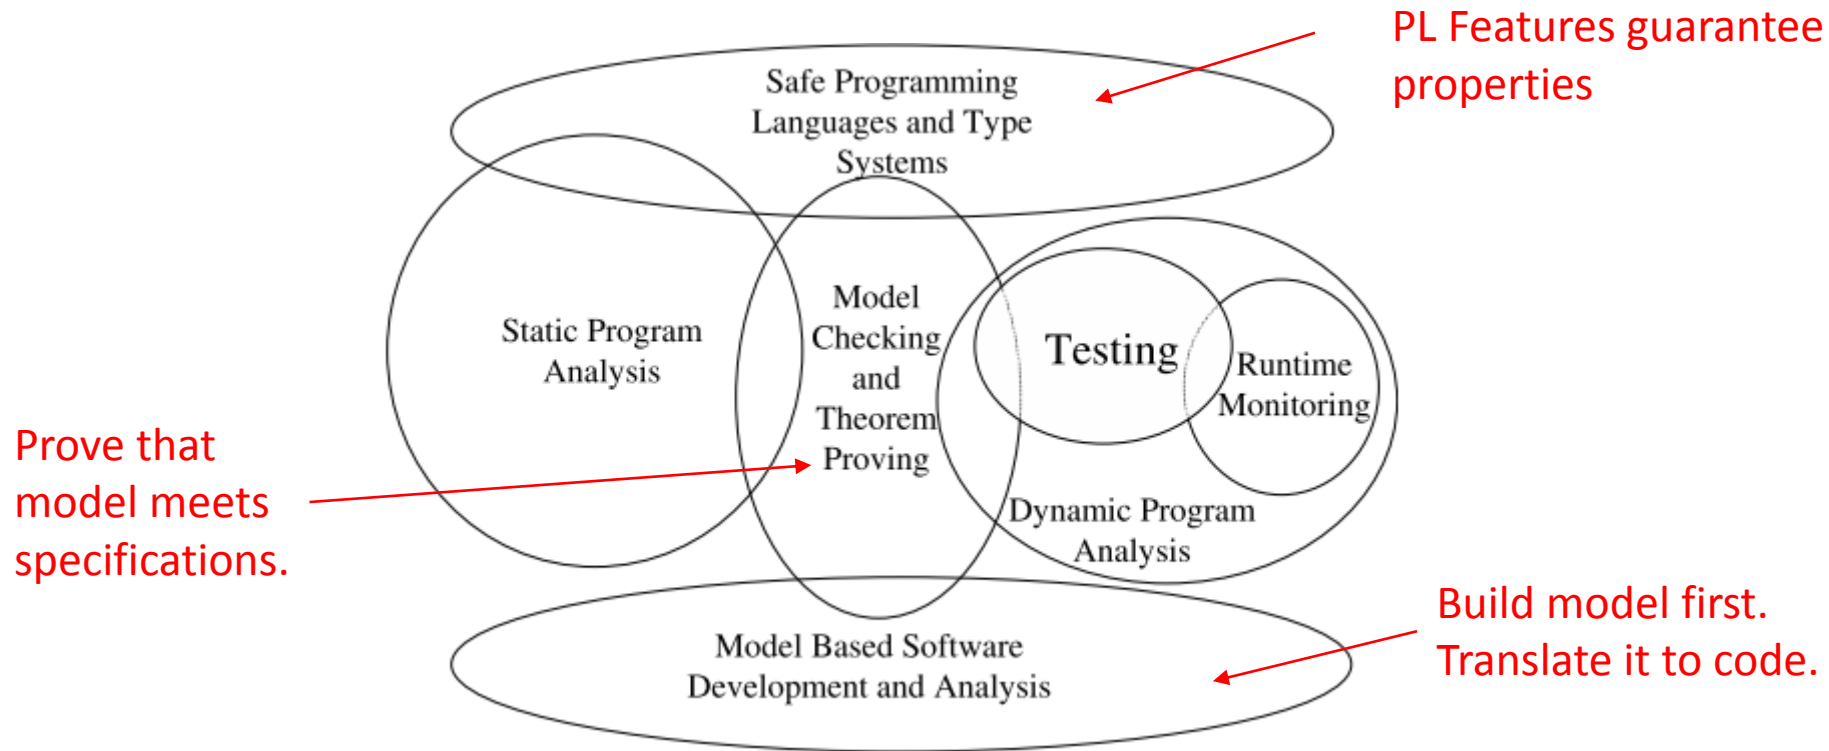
PL Features guarantee properties

Safe Programming Languages and Type Systems

Static Program Analysis

Model Checking and Theorem Proving

Testing

Runtime Monitoring

Dynamic Program Analysis

Prove that model meets specifications.

Model Based Software Development and Analysis

Build model first. Translate it to code.